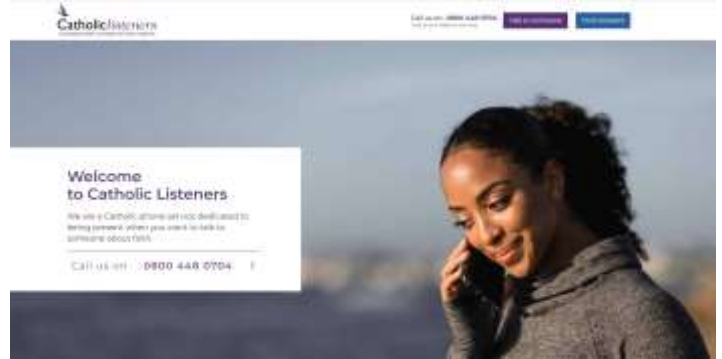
CatholicListeners
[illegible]

Call us on: 0800 448 0704
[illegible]

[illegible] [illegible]

Welcome to Catholic Listeners

We are a Catholic phone service dedicated to being present when you want to talk to someone about faith.

Call us on: 0800 448 0704